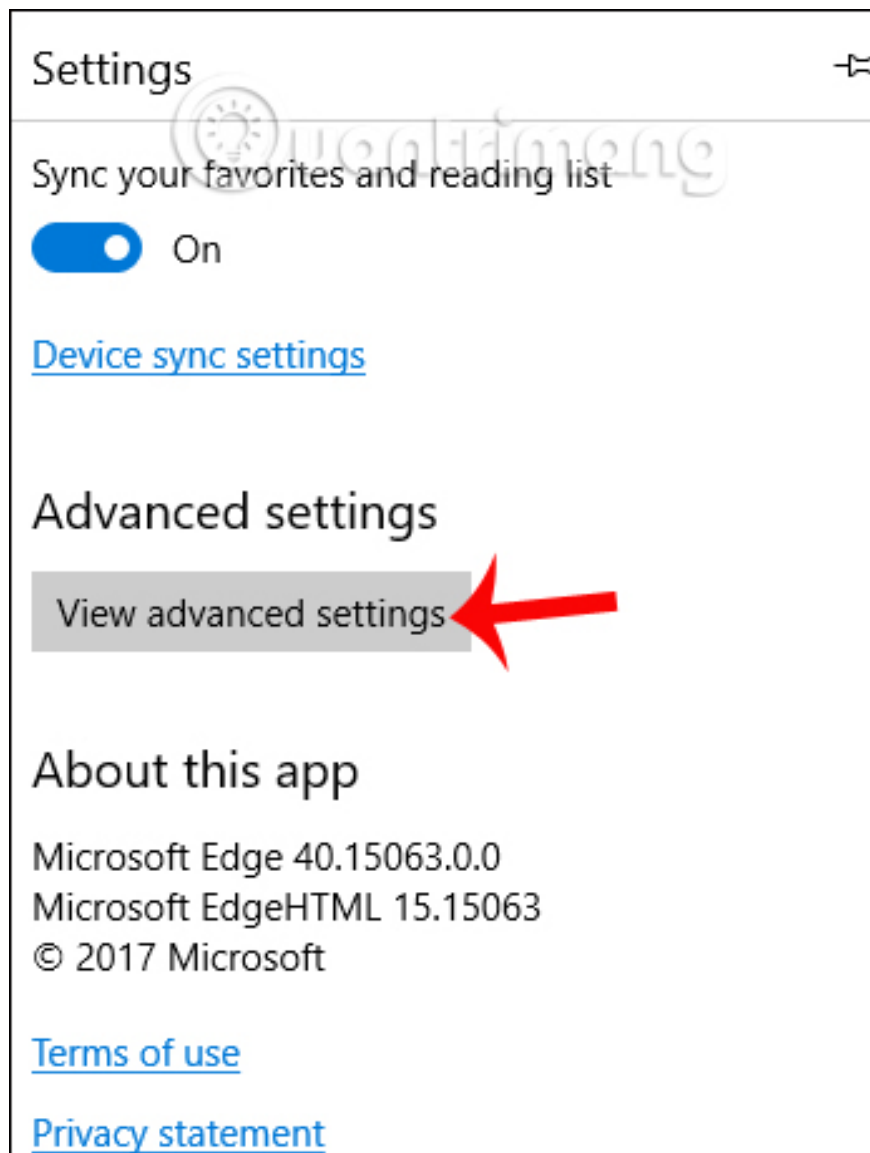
Settings

Quantrimang

Sync your favorites and reading list

On

Device sync settings

Advanced settings

View advanced settings

About this app

Microsoft Edge 40.15063.0.0
Microsoft EdgeHTML 15.15063
© 2017 Microsoft

Terms of use

Privacy statement